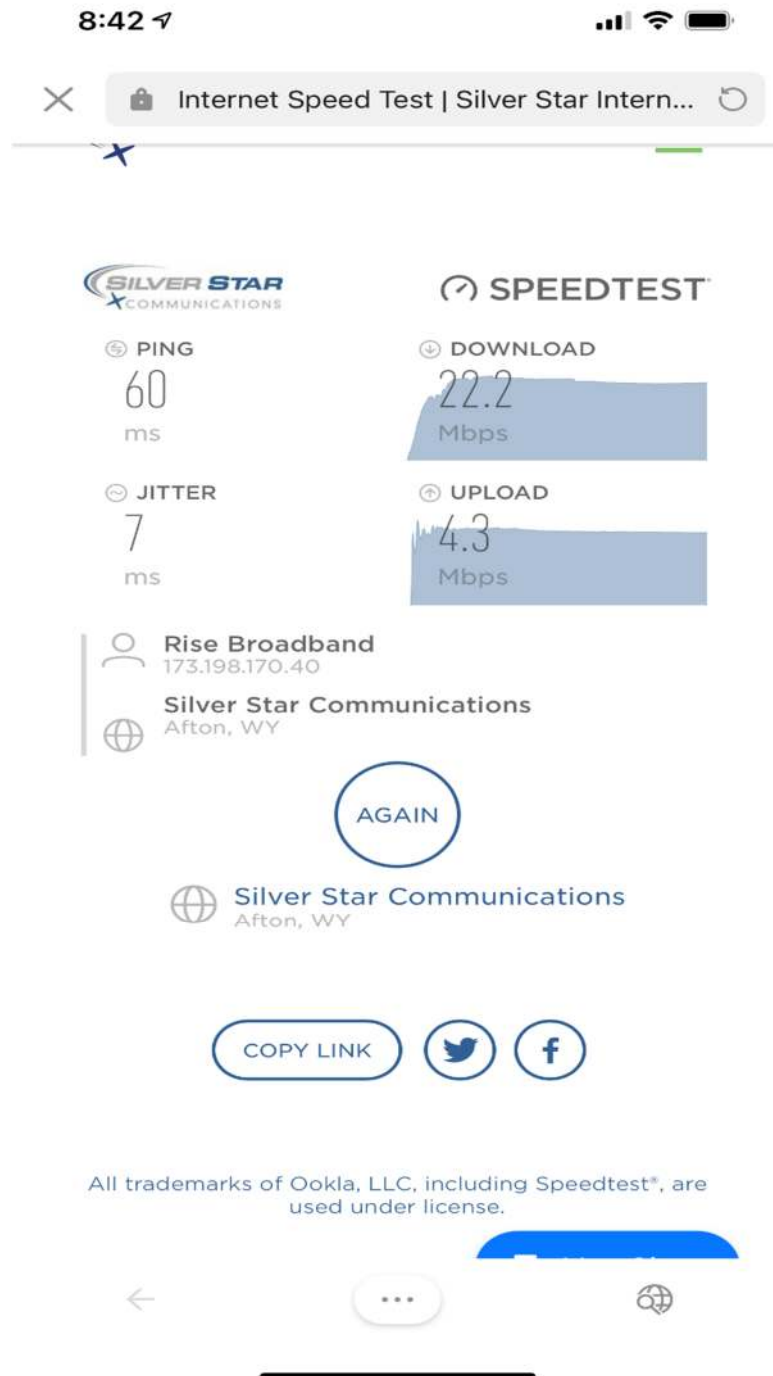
8:42

Internet Speed Test | Silver Star Intern...

SILVER STAR
COMMUNICATIONS

SPEEDTEST

PING
60
ms

DOWNLOAD
22.2
Mbps

JITTER
7
ms

UPLOAD
4.3
Mbps

Rise Broadband
173.198.170.40

Silver Star Communications
Afton, WY

AGAIN

Silver Star Communications
Afton, WY

COPY LINK

All trademarks of Ookla, LLC, including Speedtest®, are used under license.

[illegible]

...